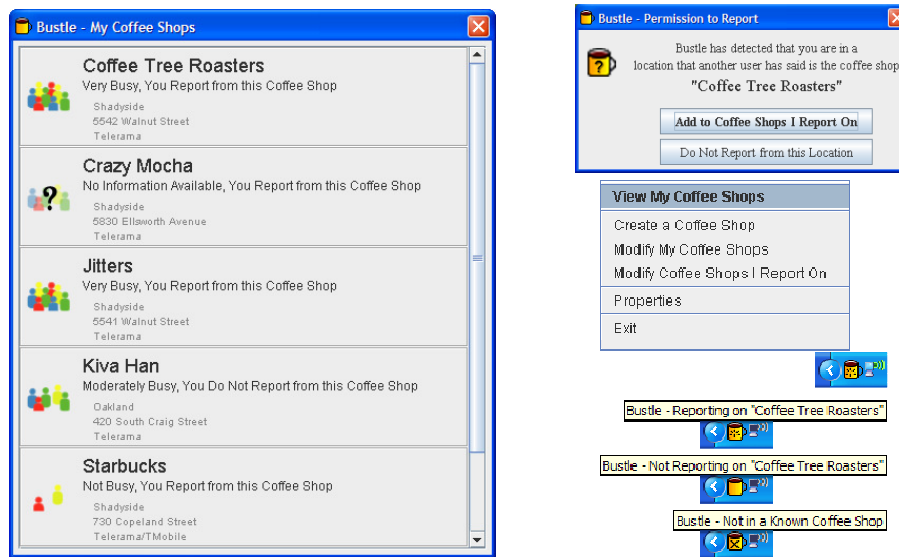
Bustle - My Coffee Shops

Coffee Tree Roasters
Very Busy, You Report from this Coffee Shop
Shadyside
5542 Walnut Street
Telerama

Crazy Mocha
No Information Available, You Report from this Coffee Shop
Shadyside
5830 Ellsworth Avenue
Telerama

Jitters
Very Busy, You Report from this Coffee Shop
Shadyside
5541 Walnut Street
Telerama

Kiva Han
Moderately Busy, You Do Not Report from this Coffee Shop
Oakland
420 South Craig Street
Telerama

Starbucks
Not Busy, You Report from this Coffee Shop
Shadyside
730 Copeland Street
Telerama/TMobile

Bustle - Permission to Report

Bustle has detected that you are in a location that another user has said is the coffee shop
"Coffee Tree Roasters"

Add to Coffee Shops I Report On

Do Not Report from this Location

View My Coffee Shops
Create a Coffee Shop
Modify My Coffee Shops
Modify Coffee Shops I Report On
Properties
Exit

Bustle - Reporting on "Coffee Tree Roasters"

Bustle - Not Reporting on "Coffee Tree Roasters"

Bustle - Not in a Known Coffee Shop